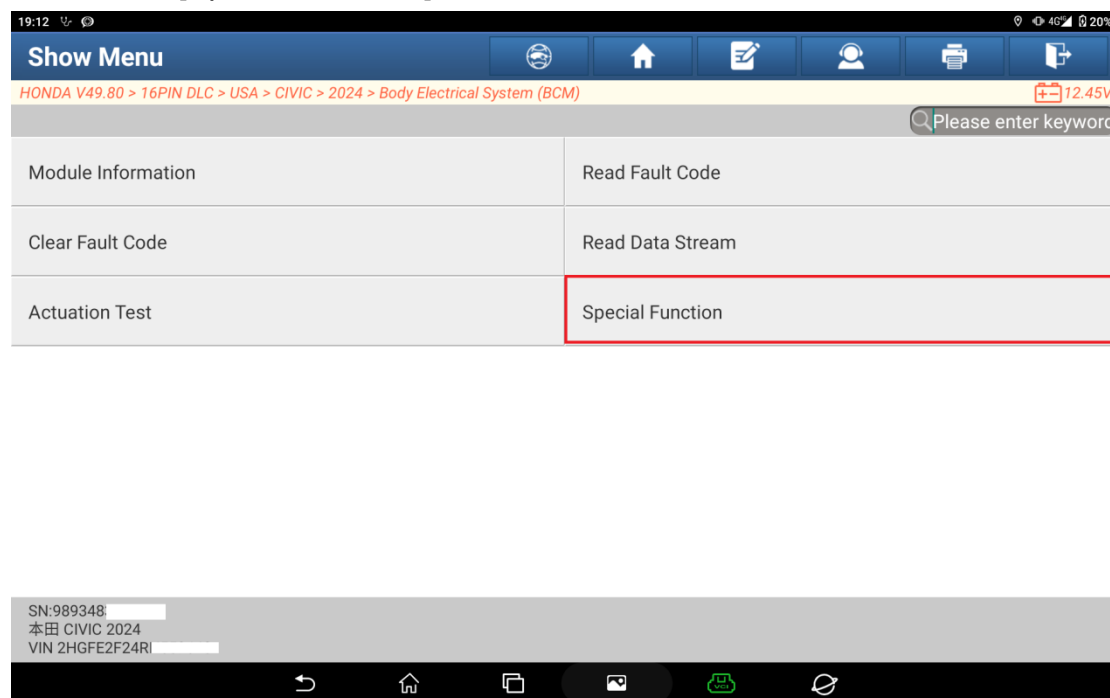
19:12

20%

Show Menu

HONDA V49.80 > 16PIN DLC > USA > CIVIC > 2024 > Body Electrical System (BCM)

12.45V

Please enter keywor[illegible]

| Module Information | Read Fault Code |
|---|---|
| Clear Fault Code | Read Data Stream |
| Actuation Test | Special Function |

SN:989348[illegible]
本田 CIVIC 2024
VIN 2HGFE2F24R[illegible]

VCI